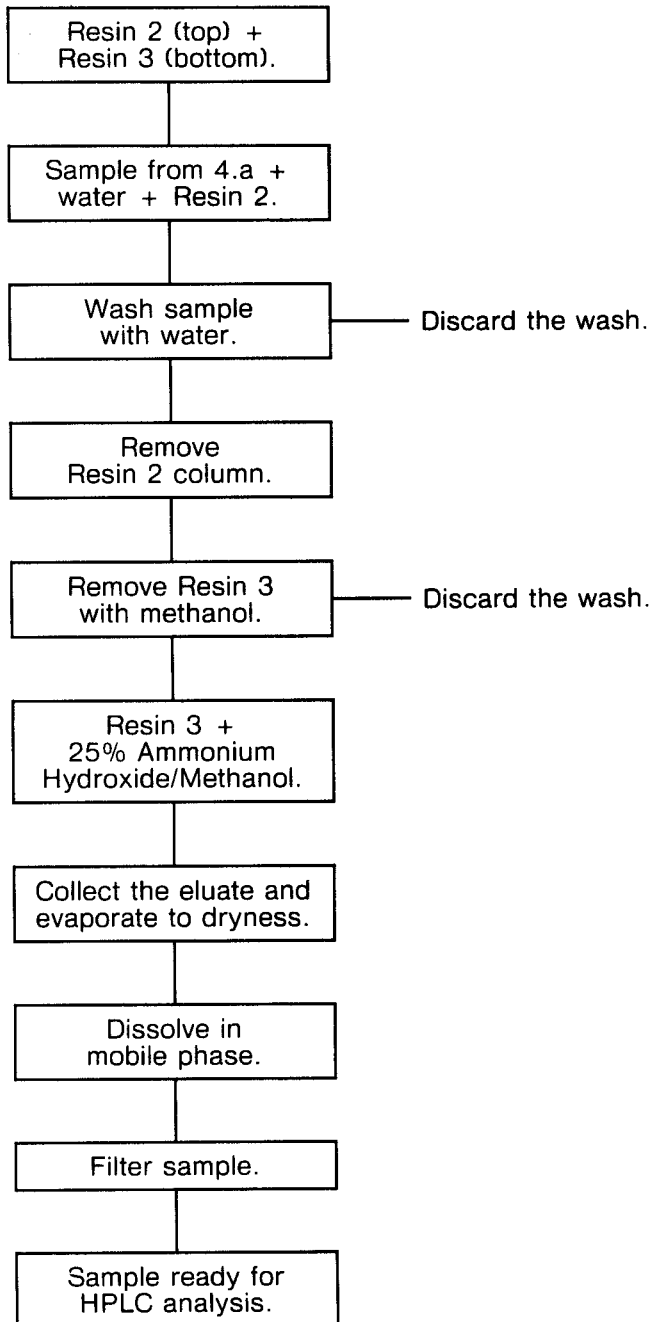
Resin 2 (top) + Resin 3 (bottom).

Sample from 4.a + water + Resin 2.

Wash sample with water.

Discard the wash.

Remove Resin 2 column.

Remove Resin 3 with methanol.

Discard the wash.

Resin 3 + 25% Ammonium Hydroxide/Methanol.

Collect the eluate and evaporate to dryness.

Dissolve in mobile phase.

Filter sample.

Sample ready for HPLC analysis.